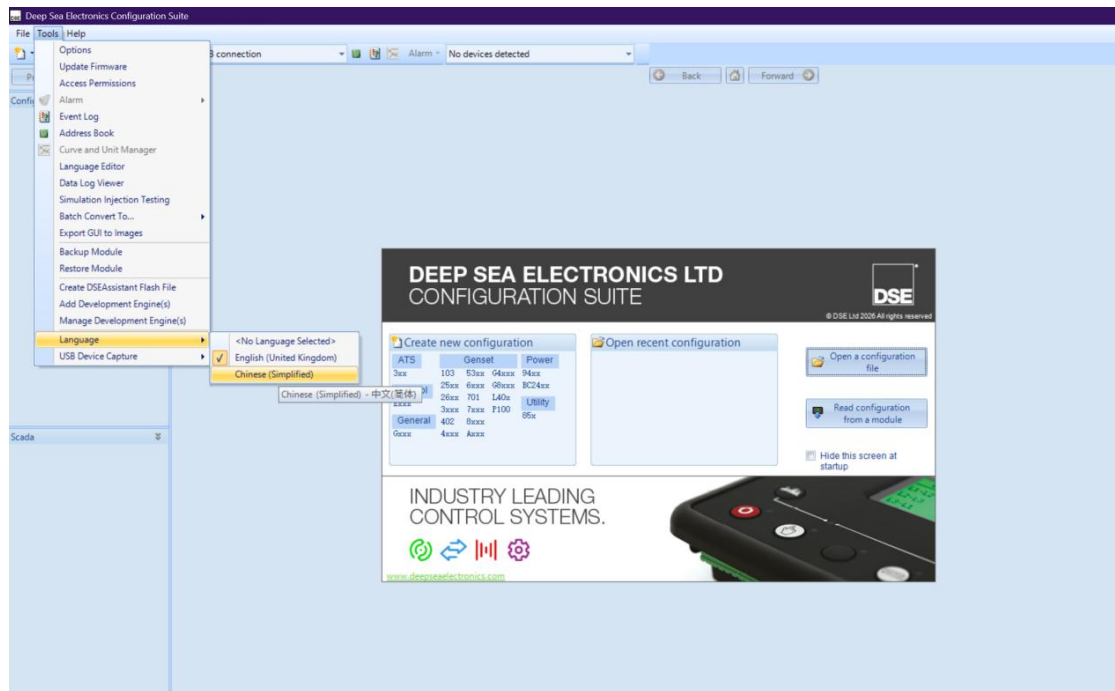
Deep Sea Electronics Configuration Suite

File Tools Help

Options
Update Firmware
Access Permissions
Alarm
Event Log
Address Book
Curve and Unit Manager
Language Editor
Data Log Viewer
Simulation Injection Testing
Batch Convert To...
Export GUI to Images
Backup Module
Restore Module
Create DSEAssistant Flash File
Add Development Engine(s)
Manage Development Engine(s)
Language
USB Device Capture

<No Language Selected>
English (United Kingdom)
Chinese (Simplified)

Chinese (Simplified) - 中文(简体)

B connection
Alarm
No devices detected

Back
Forward

Confi

Scada

DEEP SEA ELECTRONICS LTD
CONFIGURATION SUITE
DSE
© DSE Ltd 2026 All rights reserved

Create new configuration
ATS
3xx
Genset
103 53xx G4xxx 94xx
25xx 6xxx G8xxx BC24xx
26xx 701 L40x
3xxx 7xxx P100
402 8xxx
4xxx Axxx
Power
Utility
85x
General
6xxx

Open recent configuration

Open a configuration file

Read configuration from a module

Hide this screen at startup

INDUSTRY LEADING
CONTROL SYSTEMS.

www.deepseaelectronics.com